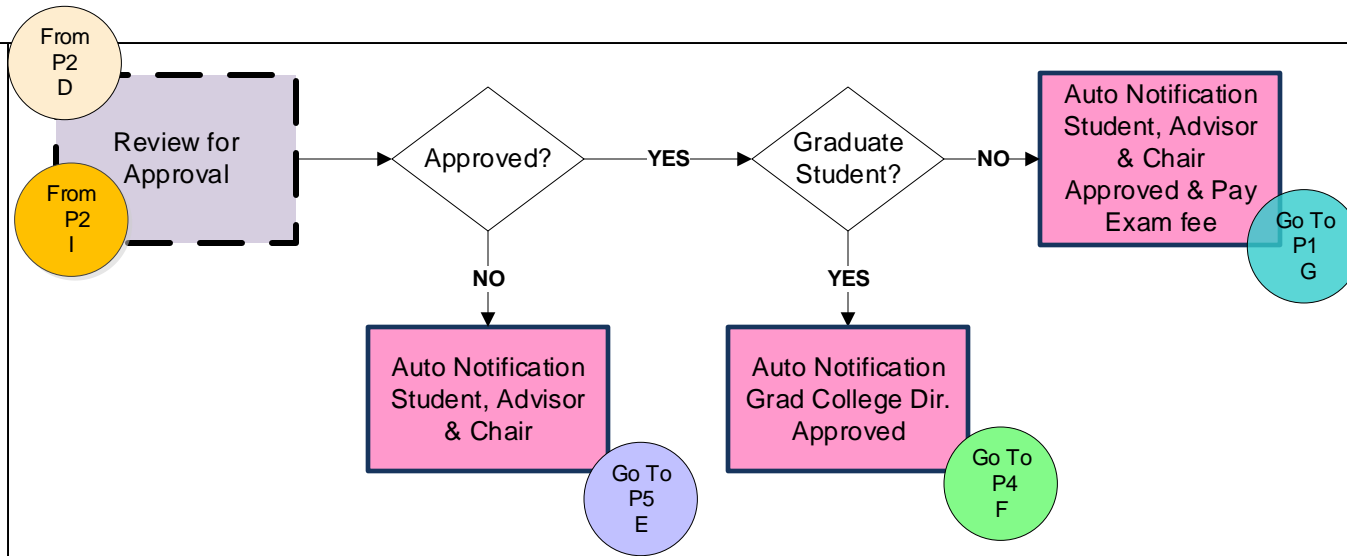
From P2 D

Review for Approval

From P2 I

Approved?

YES

NO

Graduate Student?

NO

YES

Auto Notification Student, Advisor & Chair Approved & Pay Exam fee

Go To P1 G

Auto Notification Student, Advisor & Chair

Go To P5 E

Auto Notification Grad College Dir. Approved

Go To P4 F